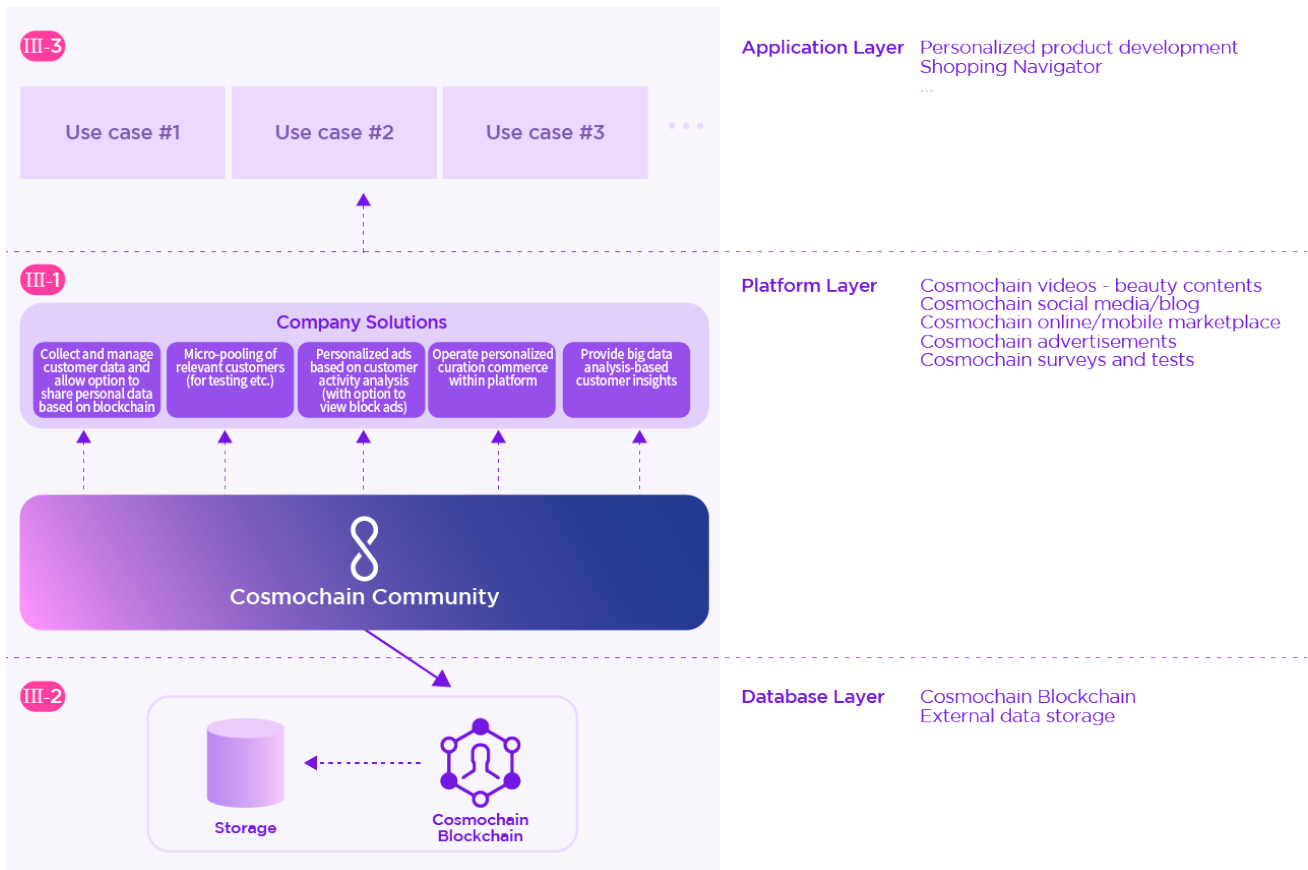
III-3

Use case #1

Use case #2

Use case #3

...

Application Layer

Personalized product development
Shopping Navigator
...

III-1

Company Solutions

Collect and manage customer data and allow option to share personal data based on blockchain

Micro-pooling of relevant customers (for testing etc.)

Personalized ads based on customer activity analysis (with option to view block ads)

Operate personalized curation commerce within platform

Provide big data analysis-based customer insights

Cosmochain Community

Platform Layer

Cosmochain videos - beauty contents
Cosmochain social media/blog
Cosmochain online/mobile marketplace
Cosmochain advertisements
Cosmochain surveys and tests

III-2

Storage

Cosmochain Blockchain

Database Layer

Cosmochain Blockchain
External data storage